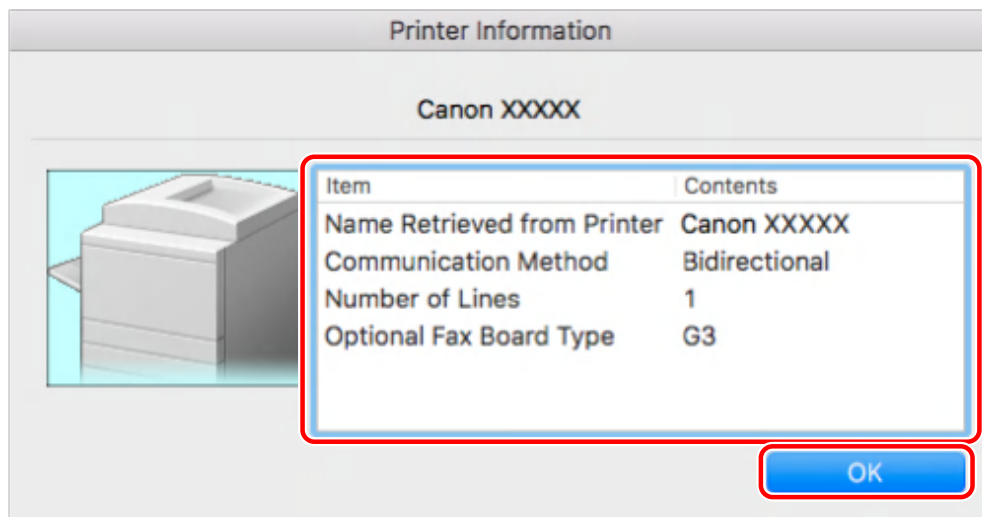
Printer Information

Canon XXXXX

| Item | Contents |
|---|---|
| Name Retrieved from Printer | Canon XXXXX |
| Communication Method | Bidirectional |
| Number of Lines | 1 |
| Optional Fax Board Type | G3 |

OK